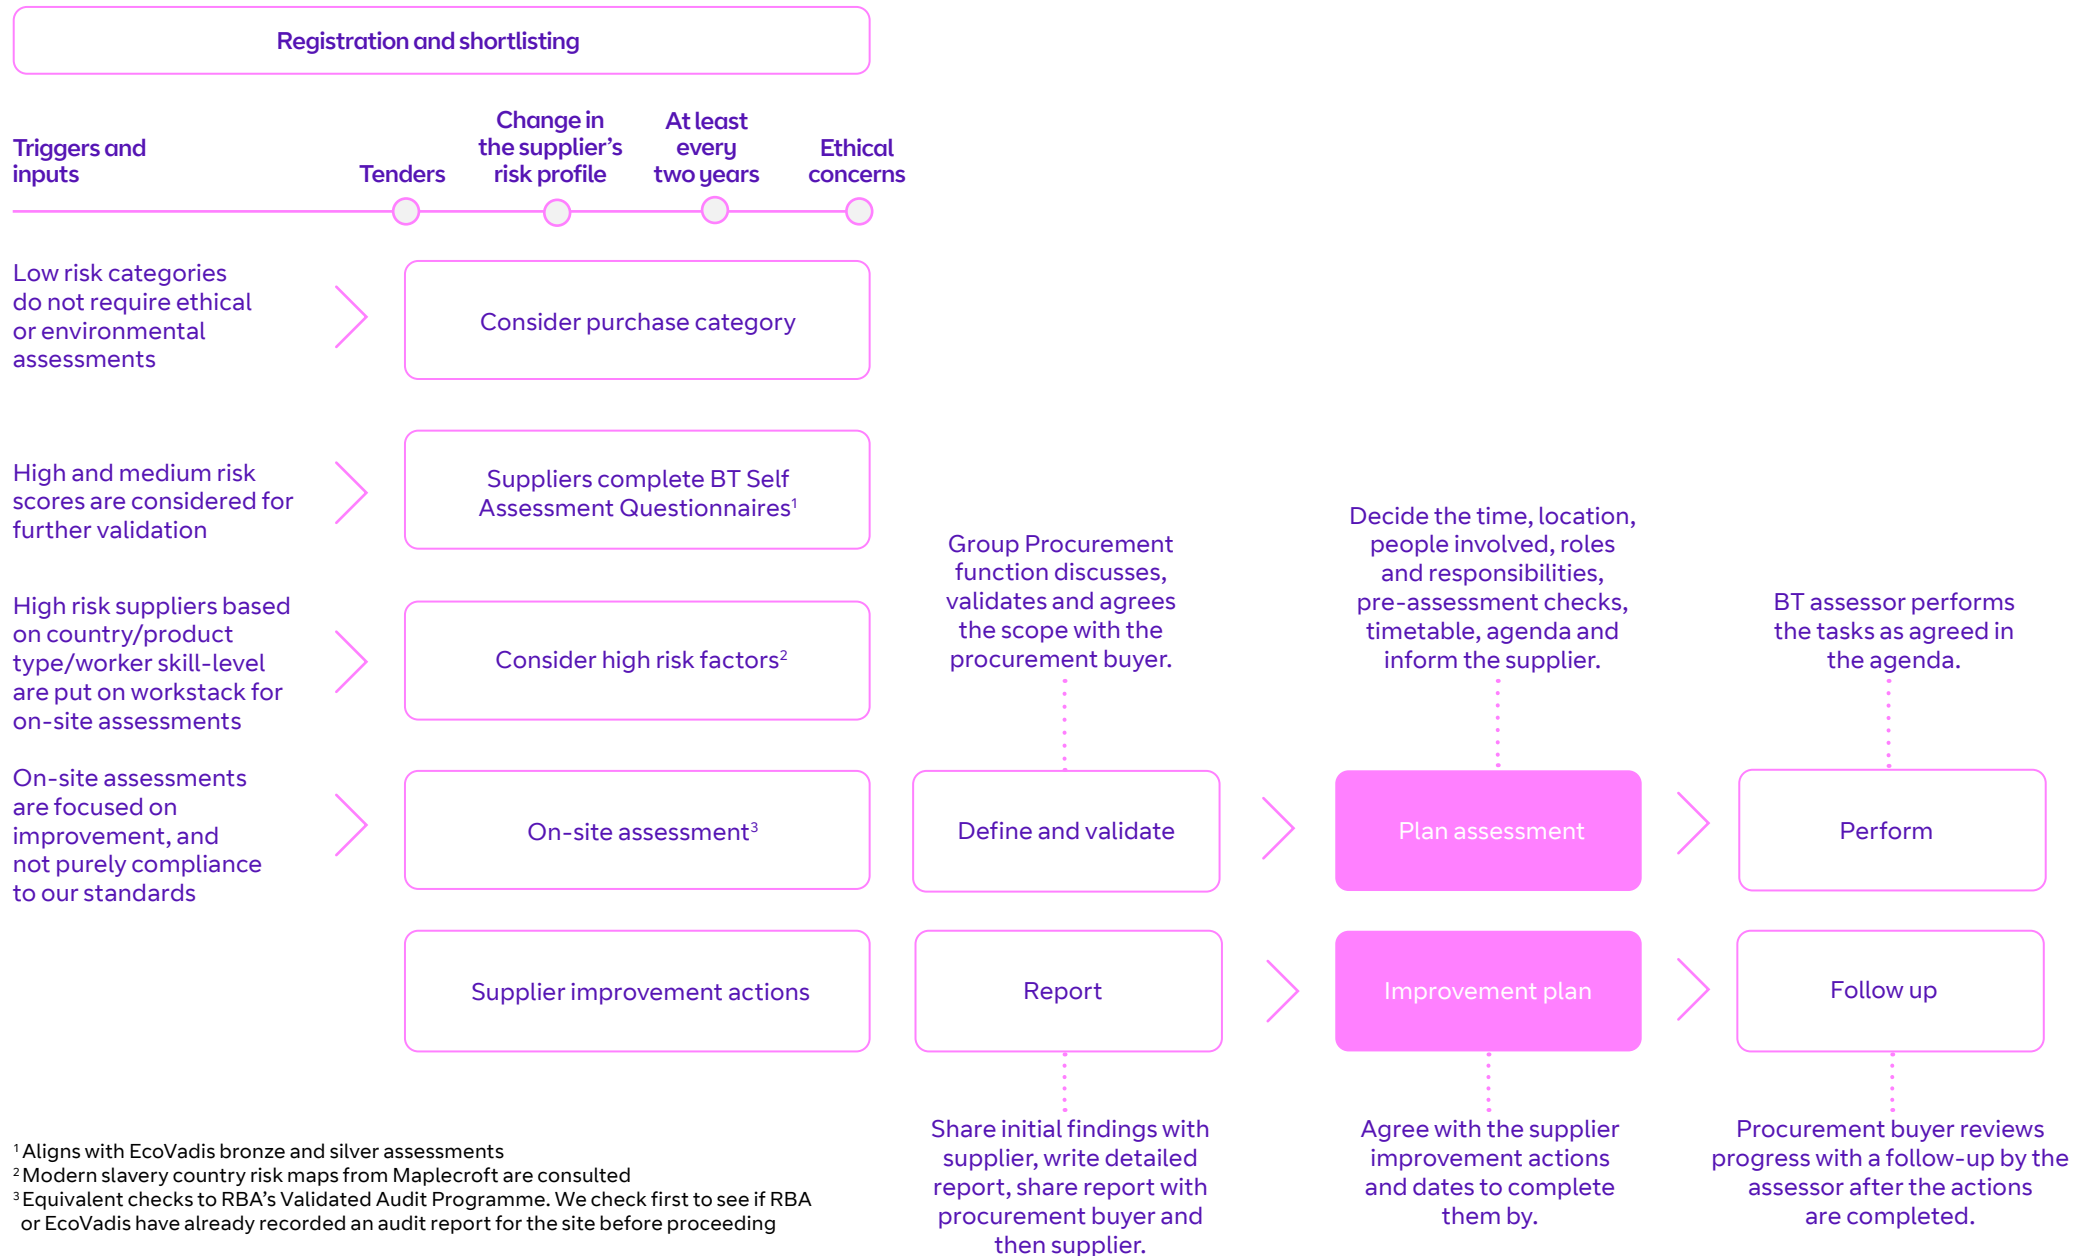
Registration and shortlisting

Triggers and inputs

Tenders

Change in the supplier's risk profile

At least every two years

Ethical concerns

Low risk categories do not require ethical or environmental assessments

Consider purchase category

High and medium risk scores are considered for further validation

Suppliers complete BT Self Assessment Questionnaires$^1$

High risk suppliers based on country/product type/worker skill-level are put on workstack for on-site assessments

Consider high risk factors$^2$

On-site assessments are focused on improvement, and not purely compliance to our standards

On-site assessment$^3$

Group Procurement function discusses, validates and agrees the scope with the procurement buyer.

Define and validate

Decide the time, location, people involved, roles and responsibilities, pre-assessment checks, timetable, agenda and inform the supplier.

Plan assessment

BT assessor performs the tasks as agreed in the agenda.

Perform

Supplier improvement actions

Report

Share initial findings with supplier, write detailed report, share report with procurement buyer and then supplier.

Improvement plan

Agree with the supplier improvement actions and dates to complete them by.

Follow up

Procurement buyer reviews progress with a follow-up by the assessor after the actions are completed.

$^1$ Aligns with EcoVadis bronze and silver assessments
$^2$ Modern slavery country risk maps from Maplecroft are consulted
$^3$ Equivalent checks to RBA's Validated Audit Programme. We check first to see if RBA or EcoVadis have already recorded an audit report for the site before proceeding